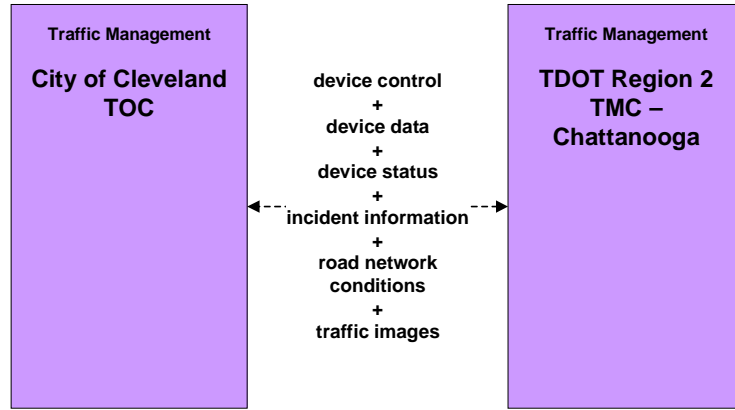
Traffic Management

City of Cleveland TOC

device control
+
device data
+
device status
+
incident information
+
road network conditions
+
traffic images

Traffic Management

TDOT Region 2 TMC – Chattanooga